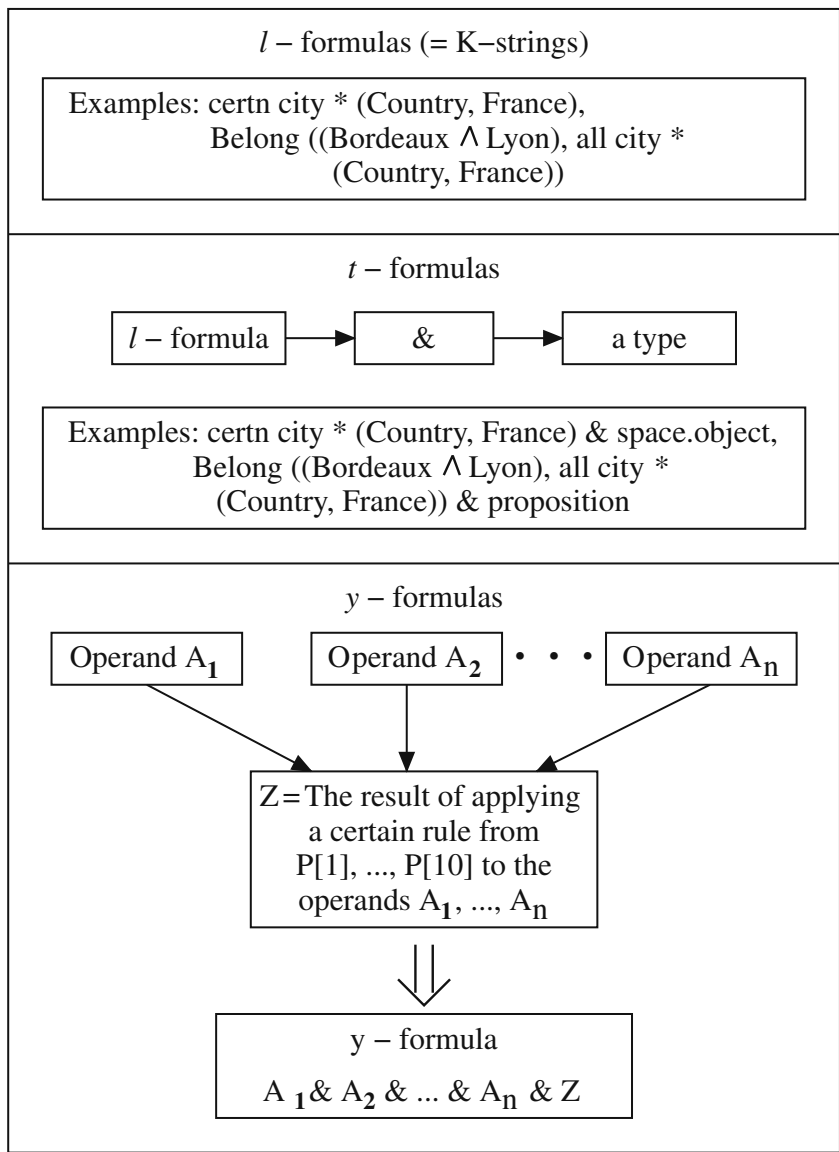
$l$ − formulas (= K−strings)

Examples: certn city * (Country, France), Belong ((Bordeaux $\wedge$ Lyon), all city * (Country, France))

$t$ − formulas

$l$ − formula

&

a type

Examples: certn city * (Country, France) & space.object, Belong ((Bordeaux $\wedge$ Lyon), all city * (Country, France)) & proposition

$y$ − formulas

Operand $A_1$

Operand $A_2$

• • •

Operand $A_n$

Z = The result of applying a certain rule from P[1], ..., P[10] to the operands $A_1$, ..., $A_n$

y − formula

$A_1$ & $A_2$ & ... & $A_n$ & Z